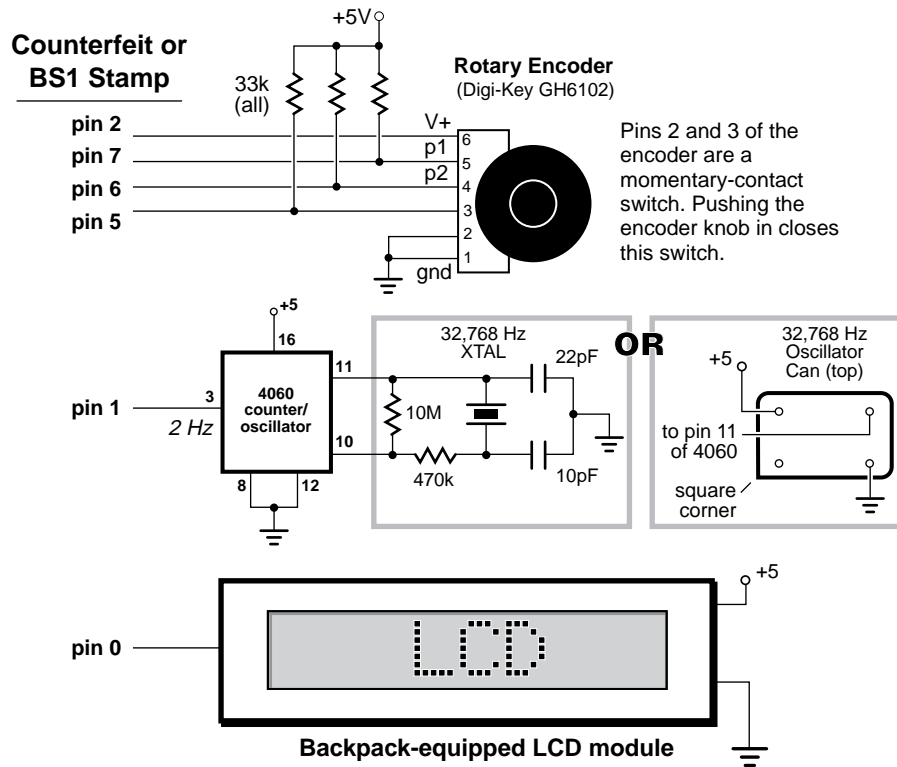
Counterfeit or BS1 Stamp

+5V

33k (all)

Rotary Encoder
(Digi-Key GH6102)

pin 2
pin 7
pin 6
pin 5

V+
p1
p2
gnd

6
5
4
3
2
1

Pins 2 and 3 of the encoder are a momentary-contact switch. Pushing the encoder knob in closes this switch.

+5
16

pin 1
3
2 Hz

4060 counter/ oscillator

11
10
8
12

32,768 Hz XTAL

22pF
10M
470k
10pF

OR

32,768 Hz Oscillator Can (top)

+5

to pin 11 of 4060

square corner

+5

pin 0

LCD

Backpack-equipped LCD module